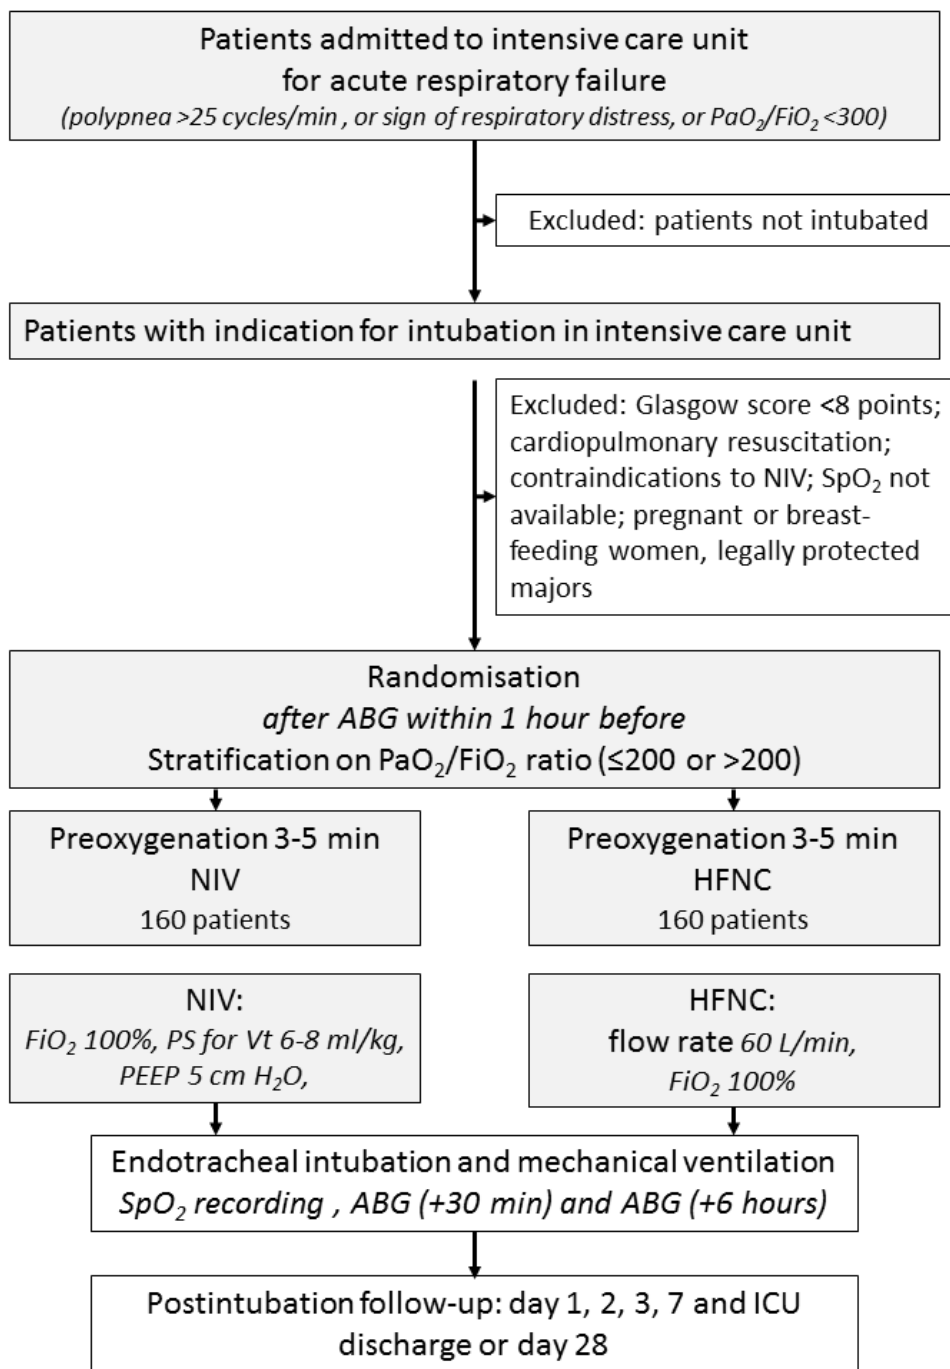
Patients admitted to intensive care unit for acute respiratory failure
(polypnea >25 cycles/min , or sign of respiratory distress, or $PaO_2/FiO_2$ <300)

Excluded: patients not intubated

Patients with indication for intubation in intensive care unit

Excluded: Glasgow score <8 points; cardiopulmonary resuscitation; contraindications to NIV; $SpO_2$ not available; pregnant or breast-feeding women, legally protected majors

Randomisation
after ABG within 1 hour before
Stratification on $PaO_2/FiO_2$ ratio (≤200 or >200)

Preoxygenation 3-5 min
NIV
160 patients

Preoxygenation 3-5 min
HFNC
160 patients

NIV:
$FiO_2$ 100%, PS for Vt 6-8 ml/kg, PEEP 5 cm $H_2O$,

HFNC:
flow rate 60 L/min,
$FiO_2$ 100%

Endotracheal intubation and mechanical ventilation
$SpO_2$ recording , ABG (+30 min) and ABG (+6 hours)

Postintubation follow-up: day 1, 2, 3, 7 and ICU discharge or day 28